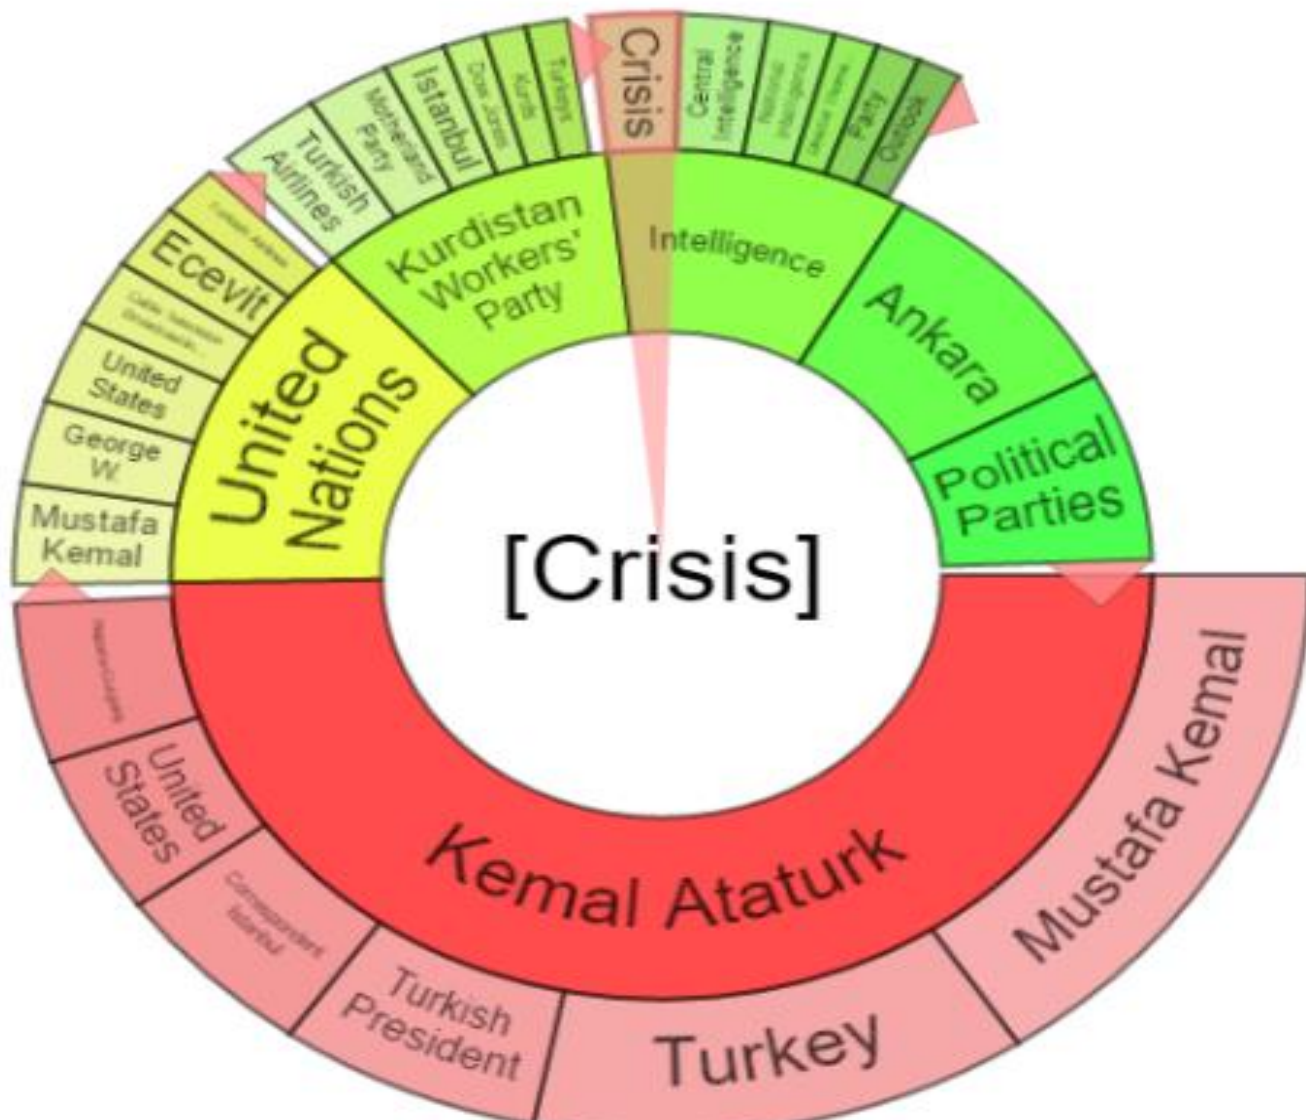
[Crisis]

Kemal Ataturk

United Nations

Kurdistan Workers' Party

Crisis

Intelligence

Ankara

Political Parties

Mustafa Kemal

Turkey

Turkish President

Correspondent Istanbul

United States

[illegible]

Mustafa Kemal

George W

United States

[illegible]

Ecevit

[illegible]

Turkish Airlines

Motherland Party

Istanbul

Dow Jones

Kurds

Turkey

Central Intelligence

National Intelligence

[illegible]

Party

Ocalan